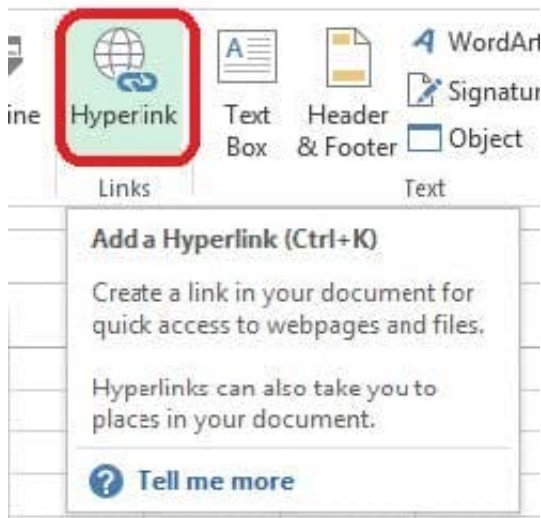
ine

Hyperlink

Links

Text Box

Header & Footer

WordArt

Signatur

Object

Text

Add a Hyperlink (Ctrl+K)

Create a link in your document for quick access to webpages and files.

Hyperlinks can also take you to places in your document.

Tell me more